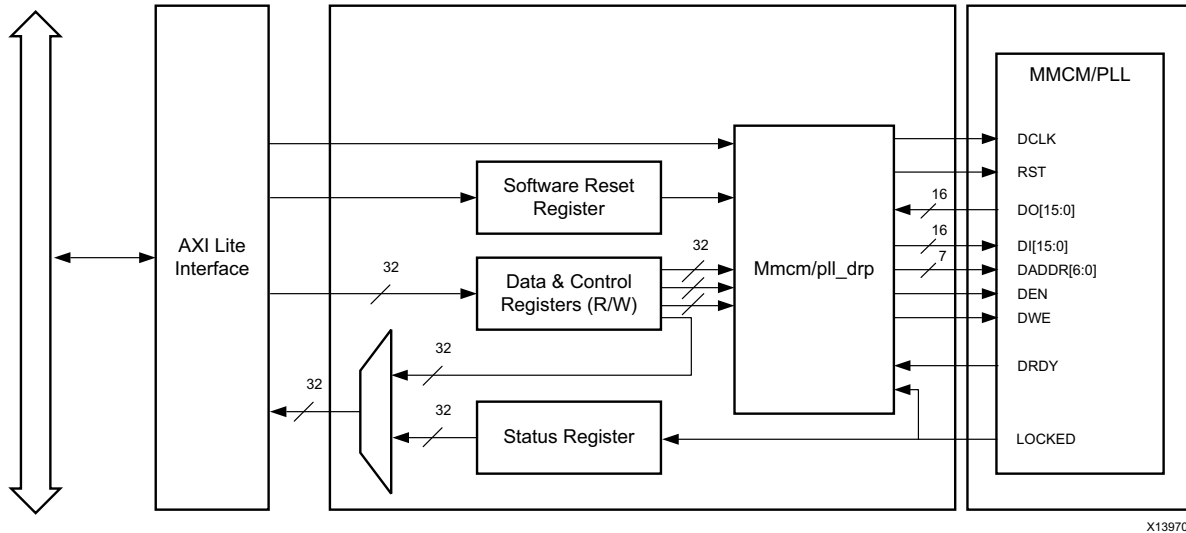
AXI Lite Interface

Software Reset Register

32

Data & Control Registers (R/W)

32

32

32

32

Status Register

Mmcm/pll_drp

MMCM/PLL

DCLK

RST

16

DO[15:0]

16

DI[15:0]

7

DADDR[6:0]

DEN

DWE

DRDY

LOCKED

X13970